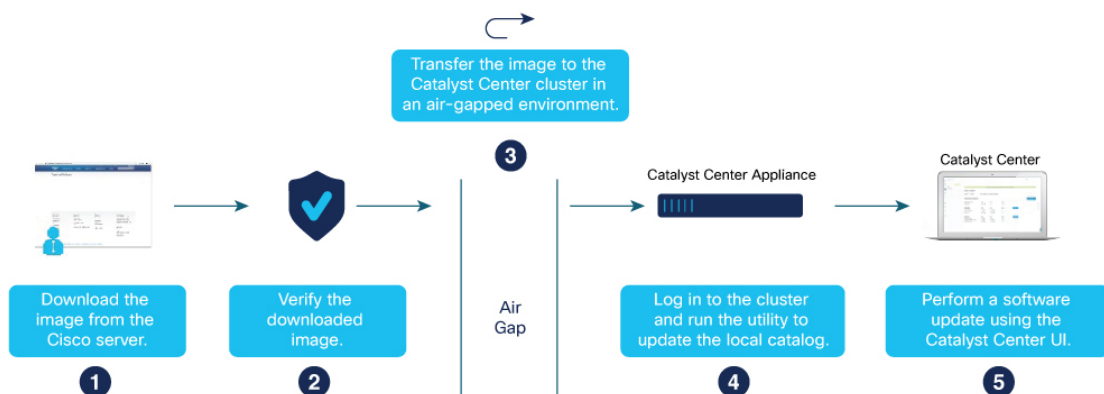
Transfer the image to the Catalyst Center cluster in an air-gapped environment.

3

Catalyst Center Appliance

Catalyst Center

Download the image from the Cisco server.

1

Verify the downloaded image.

2

Air Gap

Log in to the cluster and run the utility to update the local catalog.

4

Perform a software update using the Catalyst Center UI.

5